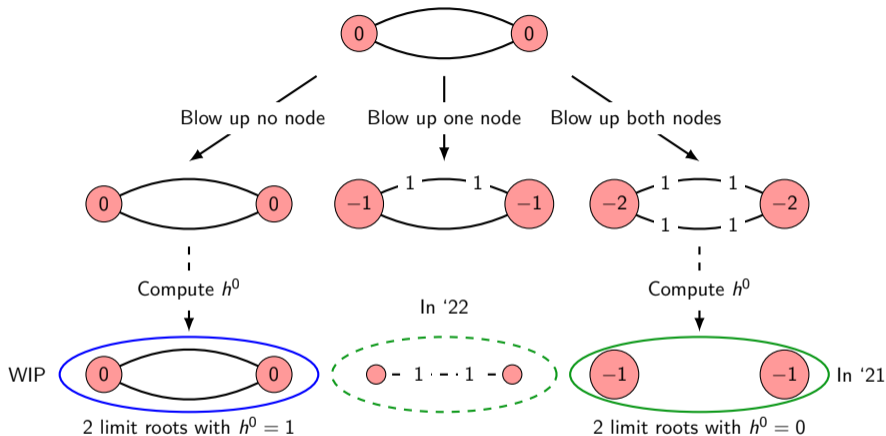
0 0

Blow up no node

Blow up one node

Blow up both nodes

0 0

−1 1 1 −1

−2 1 1 −2
1 1

Compute $h^0$

In ‘22

Compute $h^0$

WIP

0 0

1 1

−1 −1

In ‘21

2 limit roots with $h^0 = 1$

2 limit roots with $h^0 = 0$